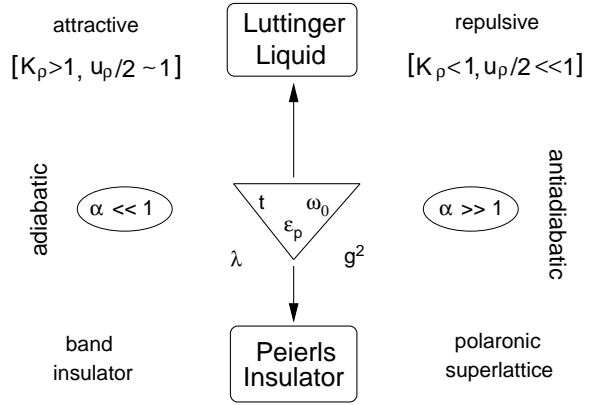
attractive

$[K_\rho>1, u_\rho/2 \sim 1]$

Luttinger Liquid

repulsive

$[K_\rho<1, u_\rho/2 << 1]$

adiabatic

$\alpha << 1$

$t$ $\omega_0$ $\varepsilon_p$

$\lambda$ $g^2$

$\alpha >> 1$

antiadiabatic

band insulator

Peierls Insulator

polaronic superlattice